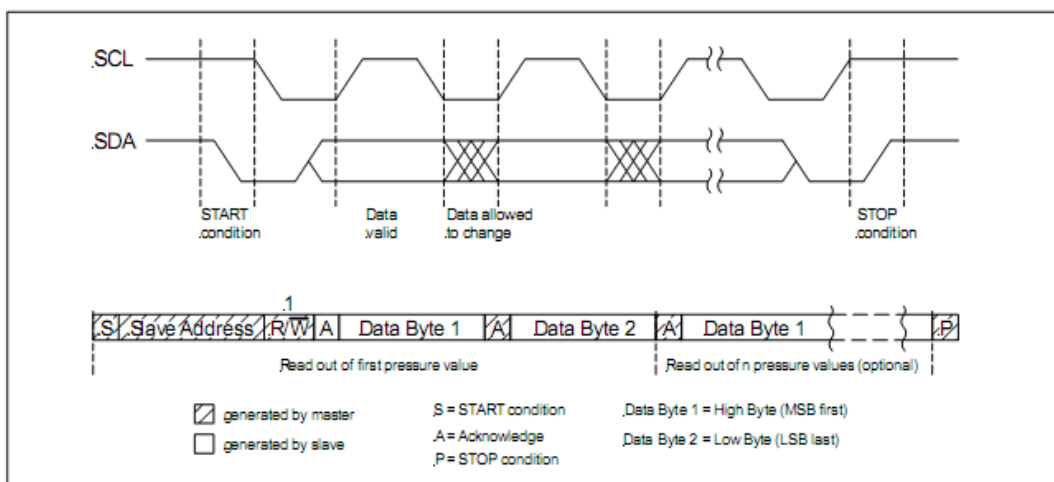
.SCL

.SDA

START .condition

Data valid

Data allowed .to change

STOP .condition

.1

.S .Slave Address .R/$\overline{W}$ A Data Byte 1 A Data Byte 2 A Data Byte 1 .P

Read out of first pressure value

Read out of n pressure values (optional)

generated by master

generated by slave

.S = START condition

.A = Acknowledge

.P = STOP condition

.Data Byte 1 = High Byte (MSB first)

.Data Byte 2 = Low Byte (LSB last)